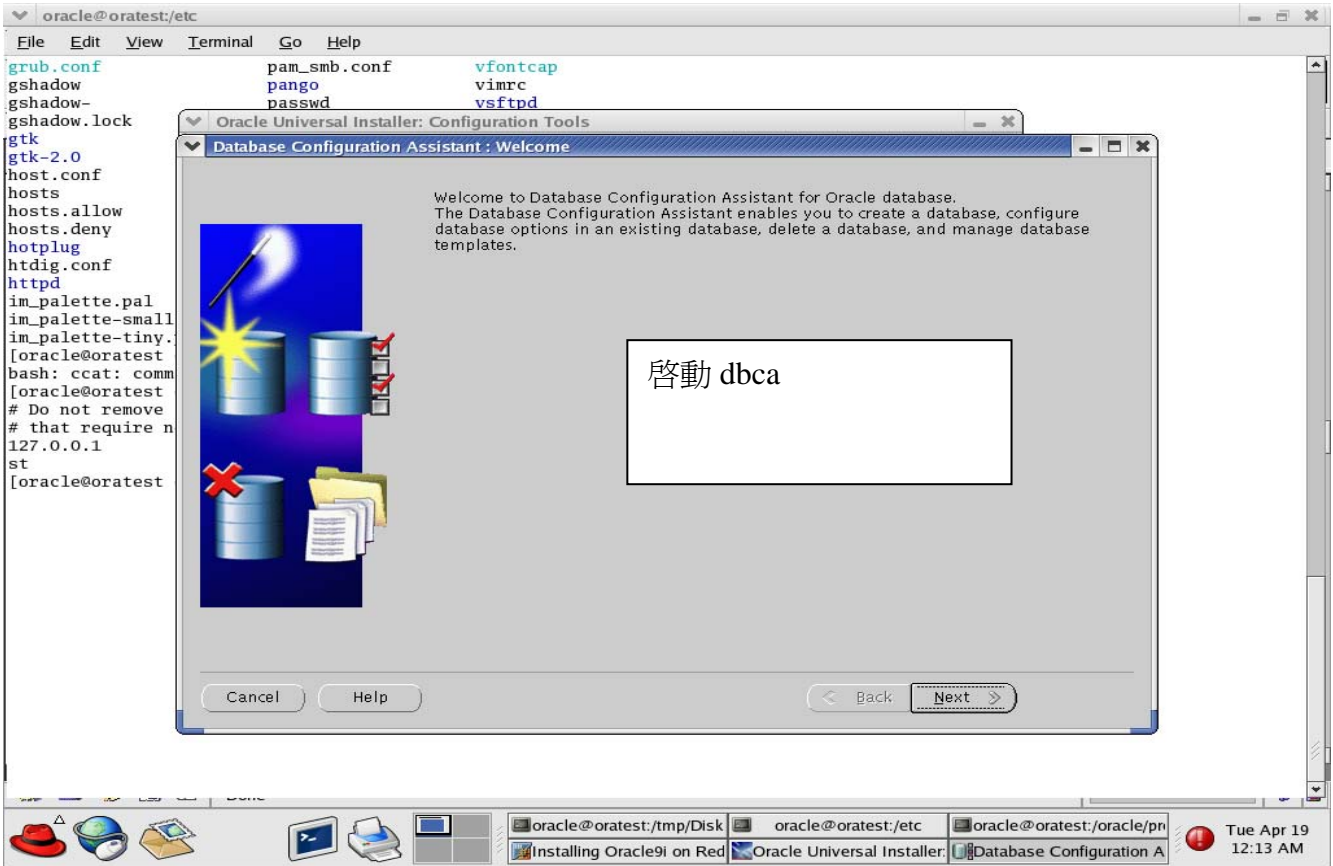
oracle@oratest:/etc

File Edit View Terminal Go Help

grub.conf pam_smb.conf vfontcap
gshadow pango vimrc
gshadow- passwd vsftpd
gshadow.lock
gtk
gtk-2.0
host.conf
hosts
hosts.allow
hosts.deny
hotplug
htdig.conf
httpd
im_palette.pal
im_palette-small
im_palette-tiny.
[oracle@oratest
bash: ccat: comm
[oracle@oratest
# Do not remove
# that require n
127.0.0.1
st
[oracle@oratest

Oracle Universal Installer: Configuration Tools

Database Configuration Assistant : Welcome

Welcome to Database Configuration Assistant for Oracle database.
The Database Configuration Assistant enables you to create a database, configure database options in an existing database, delete a database, and manage database templates.

啓動 dbca

Cancel Help Back Next

oracle@oratest:/tmp/Disk oracle@oratest:/etc oracle@oratest:/oracle/pn
Installing Oracle9i on Red Oracle Universal Installer: Database Configuration A

Tue Apr 19
12:13 AM